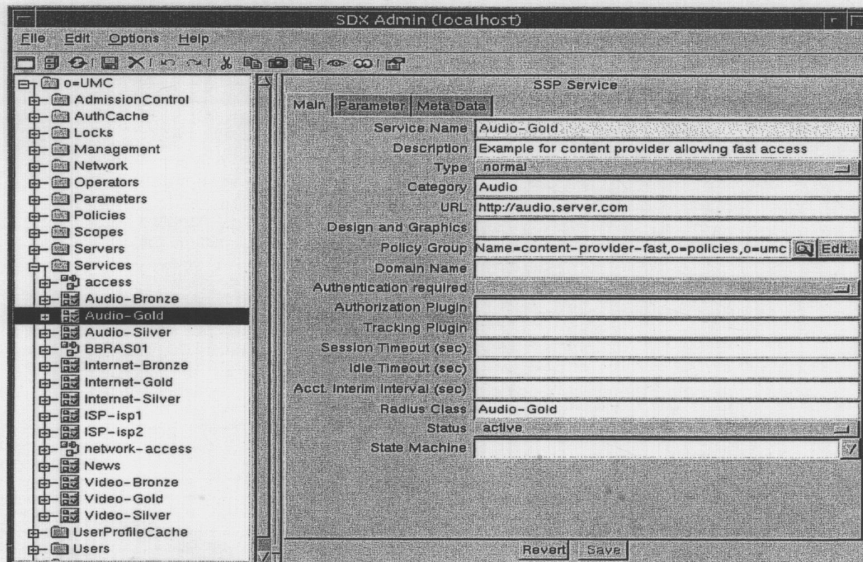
SDX Admin (localhost)

File Edit Options Help

o=UMC
AdmissionControl
AuthCache
Locks
Management
Network
Operators
Parameters
Policies
Scopes
Servers
Services
access
Audio-Bronze
Audio-Gold
Audio-Silver
BBRAS01
Internet-Bronze
Internet-Gold
Internet-Silver
ISP-isp1
ISP-isp2
network-access
News
Video-Bronze
Video-Gold
Video-Silver
UserProfileCache
Users

SSP Service

Main | Parameter | Meta Data

| | |
|---|---|
| Service Name | Audio-Gold |
| Description | Example for content provider allowing fast access |
| Type | normal |
| Category | Audio |
| URL | http://audio.server.com |
| Design and Graphics | |
| Policy Group | Name=content-provider-fast,o=policies,o=umc |
| Domain Name | |
| Authentication required | |
| Authorization Plugin | |
| Tracking Plugin | |
| Session Timeout (sec) | |
| Idle Timeout (sec) | |
| Acct. Interim Interval (sec) | |
| Radius Class | Audio-Gold |
| Status | active |
| State Machine | |

Edit...

Revert Save